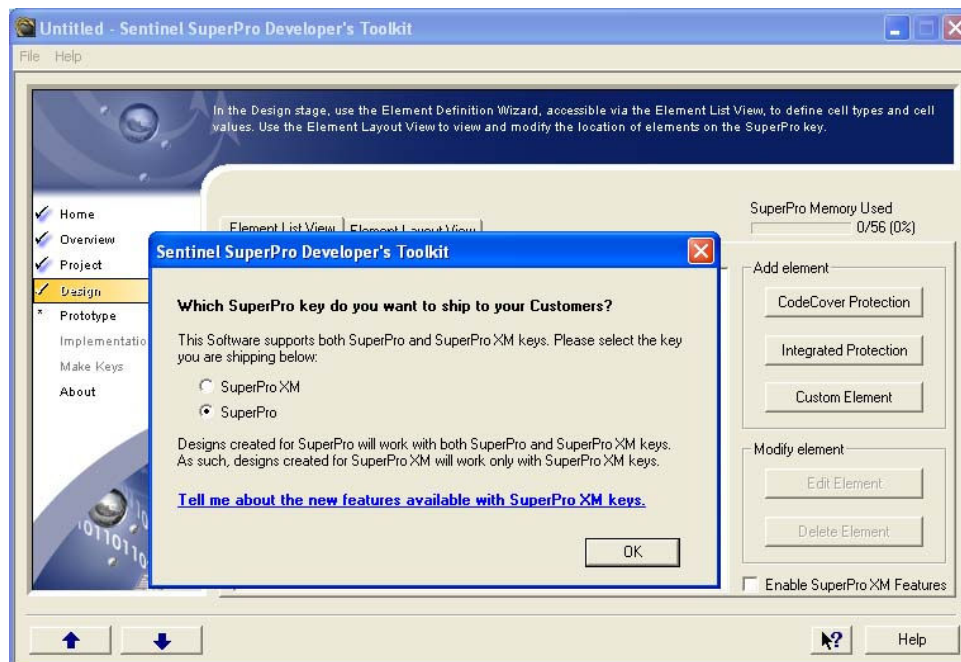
Untitled - Sentinel SuperPro Developer's Toolkit

File Help

In the Design stage, use the Element Definition Wizard, accessible via the Element List View, to define cell types and cell values. Use the Element Layout View to view and modify the location of elements on the SuperPro key.

Home
Overview
Project
Design
Prototype
Implementatio
Make Keys
About

Element List View
Element Layout View

SuperPro Memory Used
0/56 (0%)

Add element
CodeCover Protection
Integrated Protection
Custom Element

Modify element
Edit Element
Delete Element

Enable SuperPro XM Features

Sentinel SuperPro Developer's Toolkit

Which SuperPro key do you want to ship to your Customers?

This Software supports both SuperPro and SuperPro XM keys. Please select the key you are shipping below:

SuperPro XM
SuperPro

Designs created for SuperPro will work with both SuperPro and SuperPro XM keys. As such, designs created for SuperPro XM will work only with SuperPro XM keys.

Tell me about the new features available with SuperPro XM keys.

OK

Help